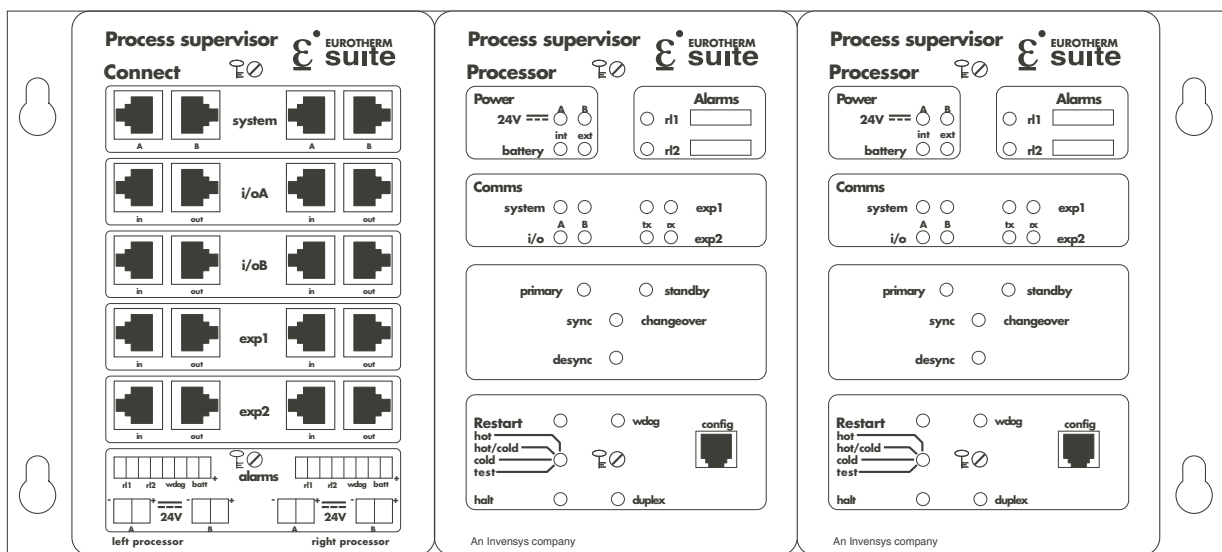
Process supervisor
Connect
EUROTHERM suite

A B system A B

in out i/oA in out

in out i/oB in out

in out exp1 in out

in out exp2 in out

rl1 rl2 wdog batt + alarms rl1 rl2 wdog batt +

- A + 24V - B + - A + 24V - B +

left processor right processor

Process supervisor
Processor
EUROTHERM suite

Power
24V A B
int ext
battery

Alarms
rl1
rl2

Comms
system
A B
i/o
tx rx
exp1
exp2

primary standby
sync changeover
desync

Restart wdog
hot
hot/cold
cold
test
config
halt duplex

An Invensys company

Process supervisor
Processor
EUROTHERM suite

Power
24V A B
int ext
battery

Alarms
rl1
rl2

Comms
system
A B
i/o
tx rx
exp1
exp2

primary standby
sync changeover
desync

Restart wdog
hot
hot/cold
cold
test
config
halt duplex

An Invensys company